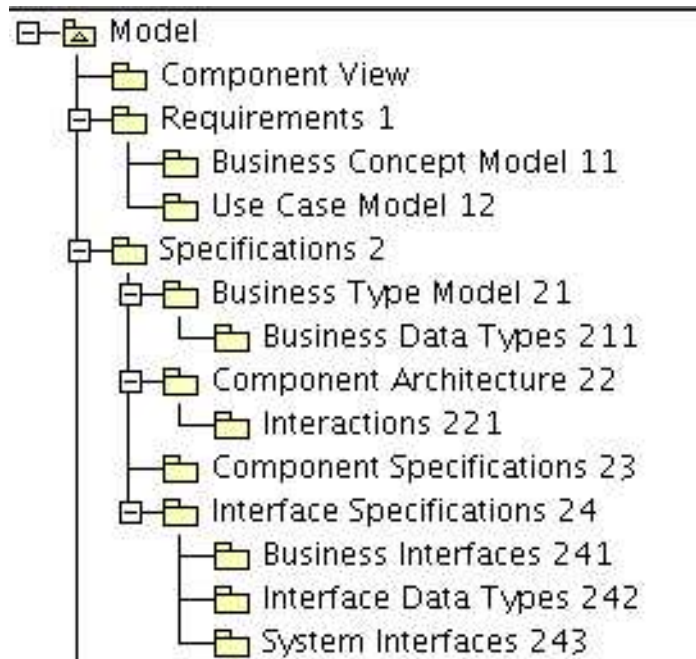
Model
Component View
Requirements 1
Business Concept Model 11
Use Case Model 12
Specifications 2
Business Type Model 21
Business Data Types 211
Component Architecture 22
Interactions 221
Component Specifications 23
Interface Specifications 24
Business Interfaces 241
Interface Data Types 242
System Interfaces 243